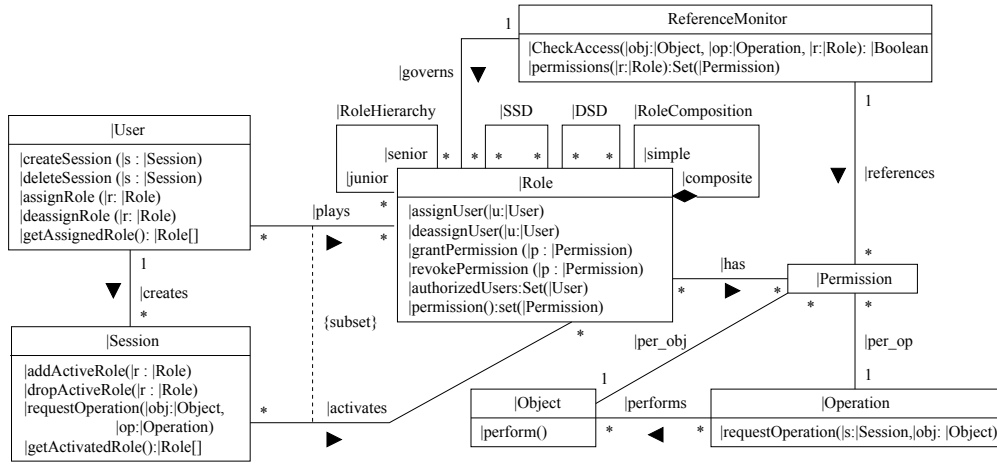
ReferenceMonitor
|CheckAccess(|obj:|Object, |op:|Operation, |r:|Role): |Boolean
|permissions(|r:|Role):Set(|Permission)

1
|governs
1
|references

|RoleHierarchy
|SSD
|DSD
|RoleComposition
|senior
|junior
|simple
|composite

|User
|createSession (|s : |Session)
|deleteSession (|s : |Session)
|assignRole (|r: |Role)
|deassignRole (|r: |Role)
|getAssignedRole(): |Role[]

|plays

|Role
|assignUser(|u:|User)
|deassignUser(|u:|User)
|grantPermission (|p : |Permission)
|revokePermission (|p : |Permission)
|authorizedUsers:Set(|User)
|permission():set(|Permission)

|has
|Permission

1
|creates

{subset}

|Session
|addActiveRole(|r : |Role)
|dropActiveRole(|r : |Role)
|requestOperation(|obj:|Object, |op:|Operation)
|getActivatedRole():|Role[]

|activates

|per_obj
|per_op

|Object
|perform()

|performs

|Operation
|requestOperation(|s:|Session,|obj: |Object)